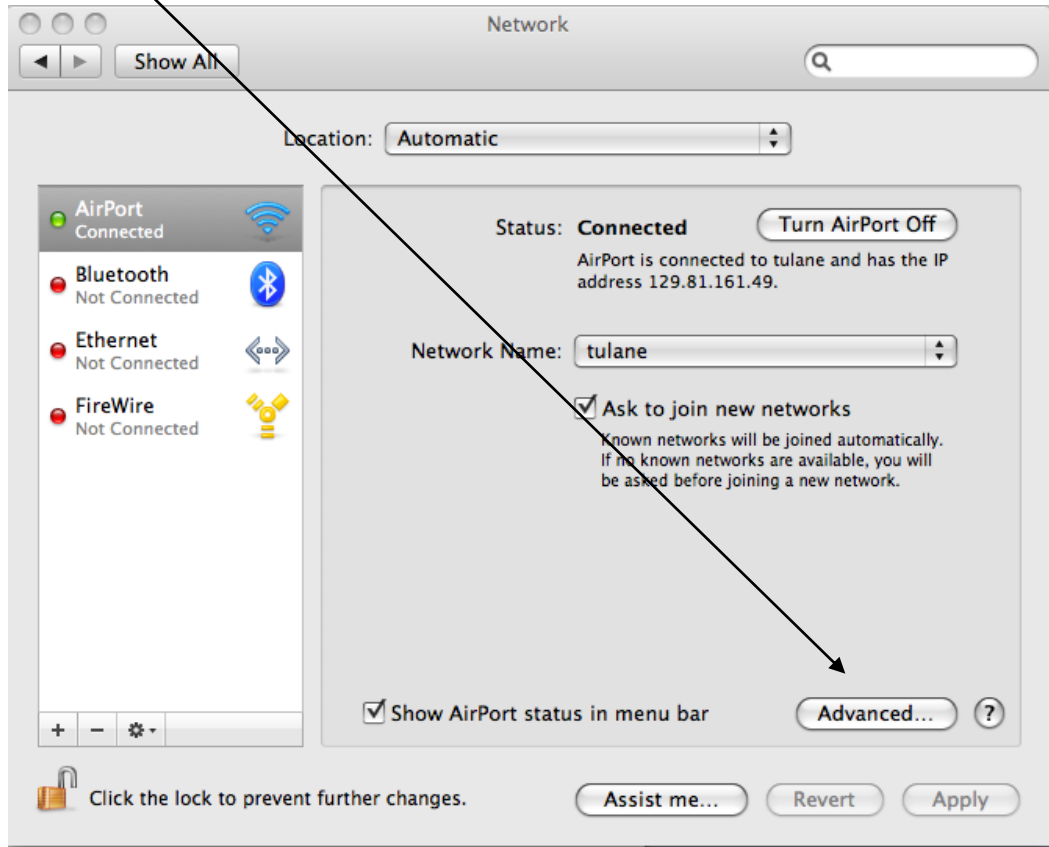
Network

Show All

Location: Automatic

AirPort
Connected

Bluetooth
Not Connected

Ethernet
Not Connected

FireWire
Not Connected

Status: Connected

Turn AirPort Off

AirPort is connected to tulane and has the IP address 129.81.161.49.

Network Name: tulane

Ask to join new networks

Known networks will be joined automatically. If no known networks are available, you will be asked before joining a new network.

Show AirPort status in menu bar

Advanced...

?

+ −

Click the lock to prevent further changes.

Assist me...

Revert

Apply